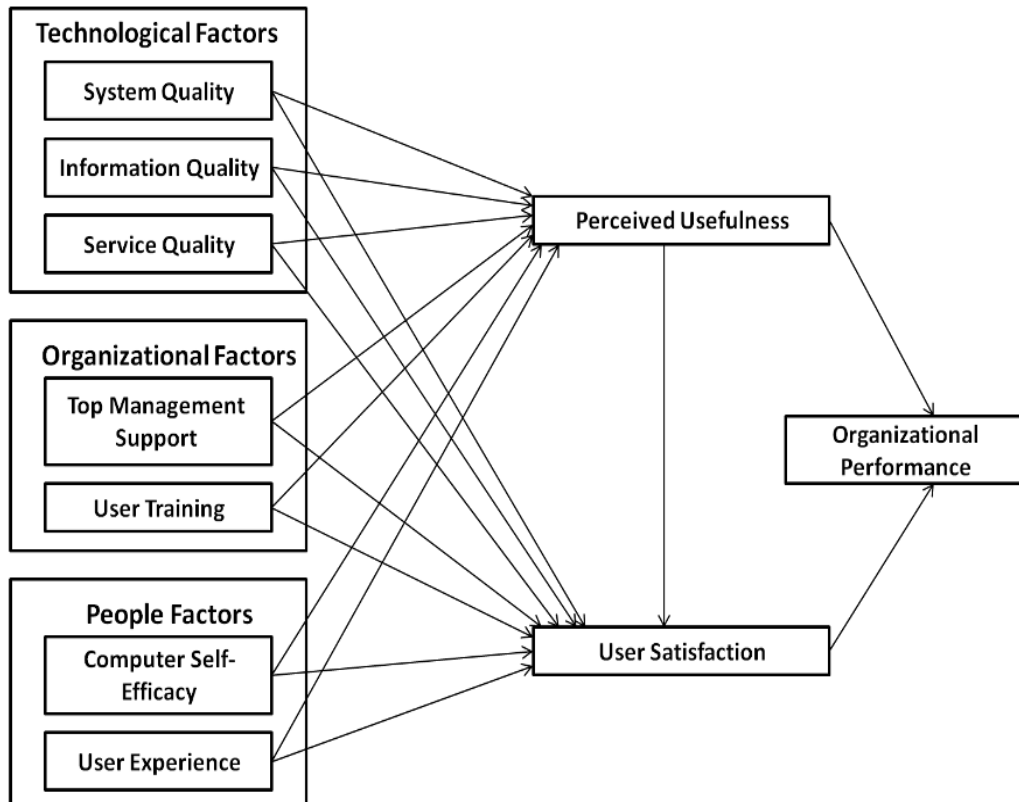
Technological Factors

System Quality

Information Quality

Service Quality

Organizational Factors

Top Management Support

User Training

People Factors

Computer Self-Efficacy

User Experience

Perceived Usefulness

User Satisfaction

Organizational Performance